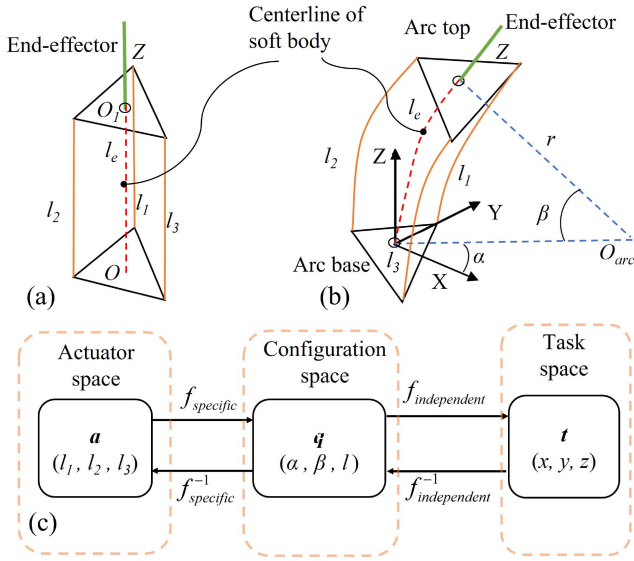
Centerline of soft body

End-effector

$Z$

$O_1$

$l_e$

$l_2$

$l_1$

$l_3$

$O$

(a)

Arc top

End-effector

$Z$

$l_e$

$r$

$l_2$

$l_1$

Z

Y

$\beta$

$l_3$

$\alpha$

Arc base

X

$O_{arc}$

(b)

Actuator space

$\boldsymbol{a}$
$(l_1, l_2, l_3)$

$f_{specific}$

$f_{specific}^{-1}$

Configuration space

$\boldsymbol{q}$
$(\alpha, \beta, l)$

$f_{independent}$

$f_{independent}^{-1}$

Task space

$\boldsymbol{t}$
$(x, y, z)$

(c)